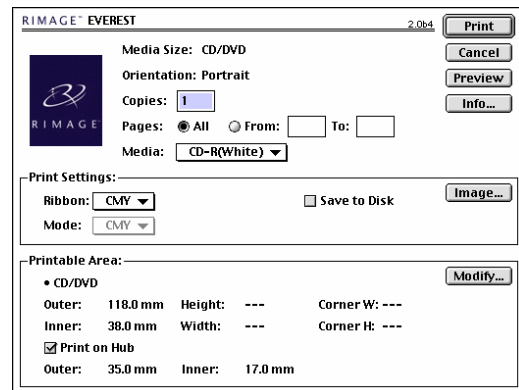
RIMAGE™ EVEREST

2.0b4

Print

Cancel

Preview

Info...

Media Size: CD/DVD

Orientation: Portrait

Copies: 1

Pages: All From: To:

Media: CD-R(White)

RIMAGE

Print Settings:

Ribbon: CMY

Mode: CMY

Save to Disk

Image...

Printable Area:

• CD/DVD

Modify...

Outer: 118.0 mm Height: --- Corner W: ---

Inner: 38.0 mm Width: --- Corner H: ---

Print on Hub

Outer: 35.0 mm Inner: 17.0 mm